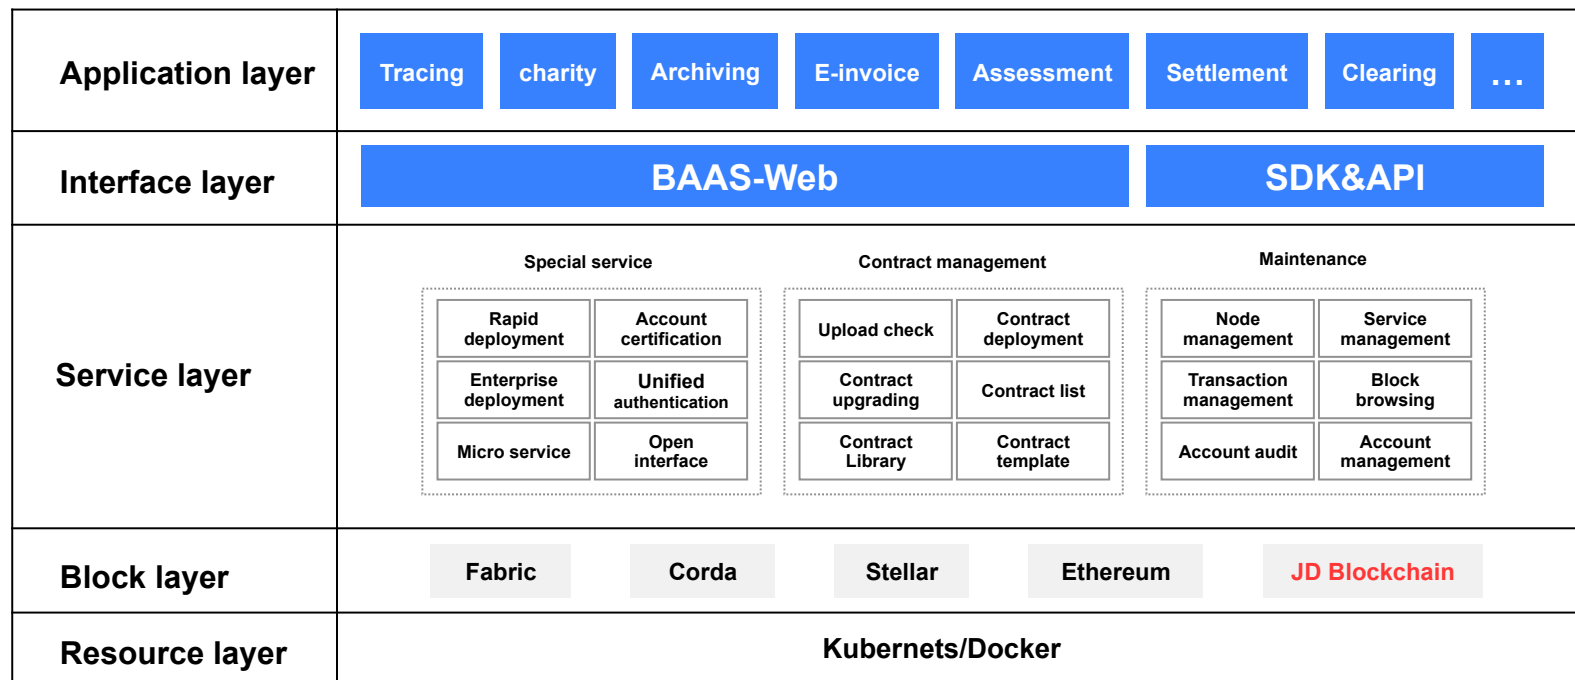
| Application layer | Tracing, charity, Archiving, E-invoice, Assessment, Settlement, Clearing, … |
|---|---|
| Interface layer | BAAS-Web, SDK&API |
| Service layer | Special service: Rapid deployment, Account certification, Enterprise deployment, Unified authentication, Micro service, Open interface; Contract management: Upload check, Contract deployment, Contract upgrading, Contract list, Contract Library, Contract template; Maintenance: Node management, Service management, Transaction management, Block browsing, Account audit, Account management |
| Block layer | Fabric, Corda, Stellar, Ethereum, JD Blockchain |
| Resource layer | Kubernets/Docker |